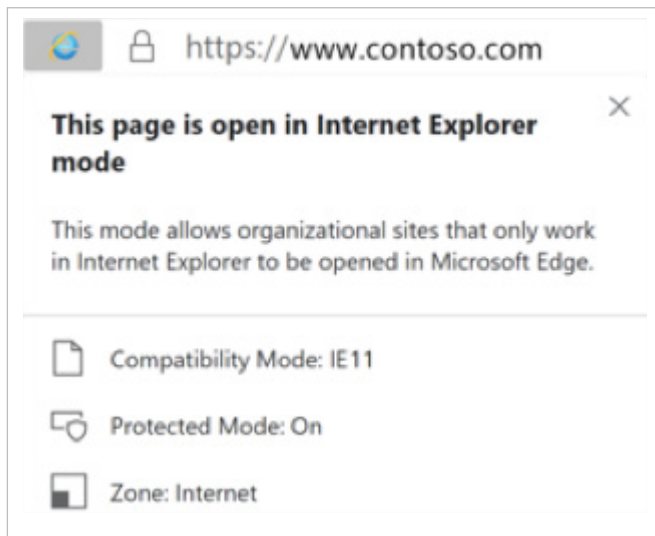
https://www.contoso.com

This page is open in Internet Explorer mode

×

This mode allows organizational sites that only work in Internet Explorer to be opened in Microsoft Edge.

Compatibility Mode: IE11

Protected Mode: On

Zone: Internet